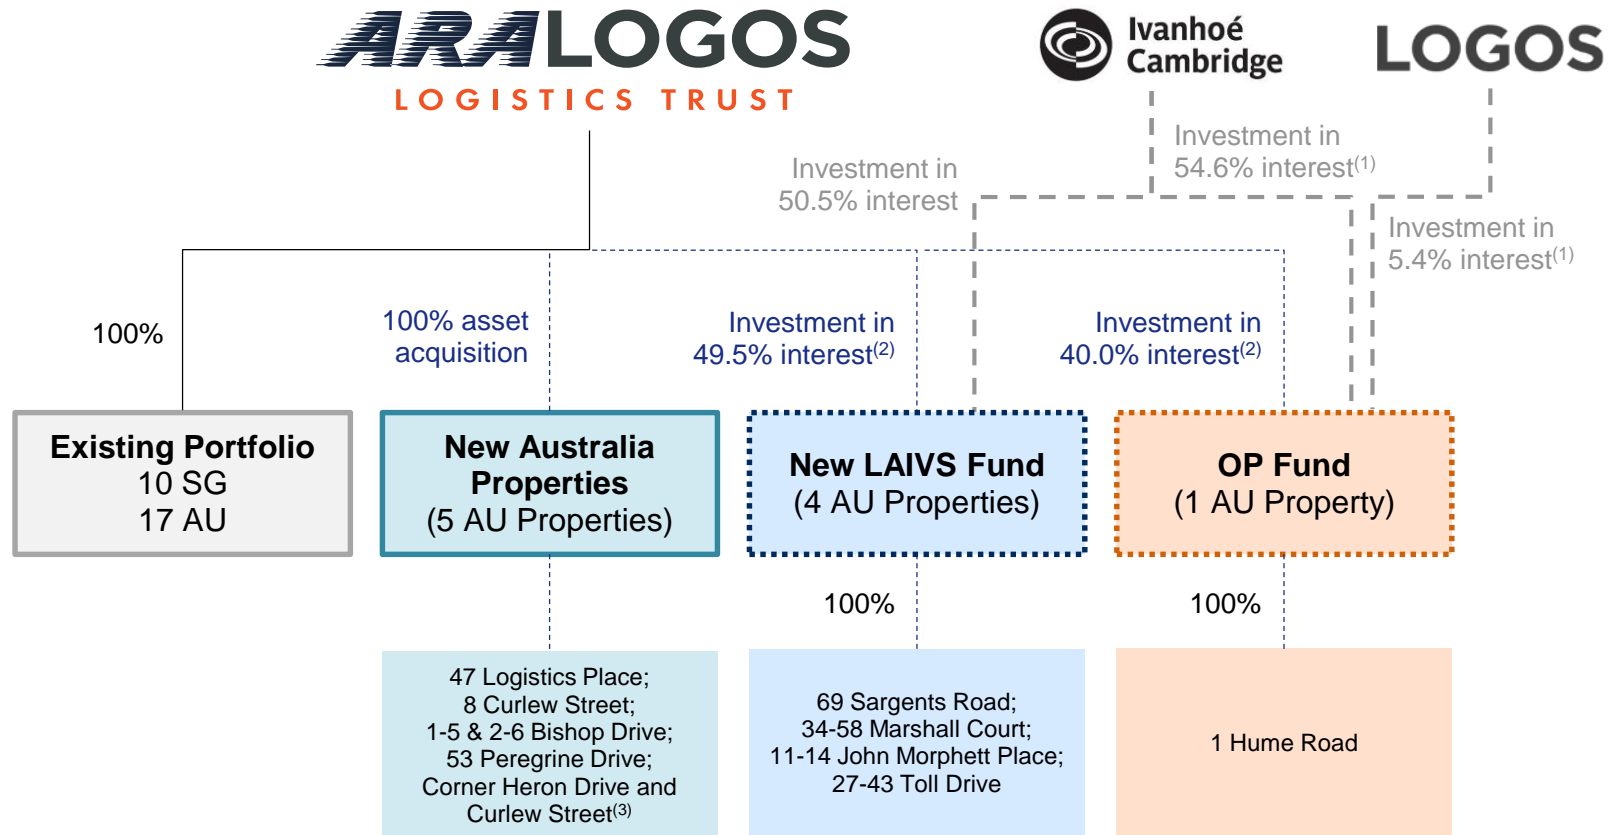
ARA LOGOS
LOGISTICS TRUST

Ivanhoé Cambridge

LOGOS

Investment in 54.6% interest$^{(1)}$

Investment in 50.5% interest

Investment in 5.4% interest$^{(1)}$

100%

100% asset acquisition

Investment in 49.5% interest$^{(2)}$

Investment in 40.0% interest$^{(2)}$

Existing Portfolio
10 SG
17 AU

New Australia Properties
(5 AU Properties)

New LAIVS Fund
(4 AU Properties)

OP Fund
(1 AU Property)

100%

100%

47 Logistics Place;
8 Curlew Street;
1-5 & 2-6 Bishop Drive;
53 Peregrine Drive;
Corner Heron Drive and Curlew Street$^{(3)}$

69 Sargents Road;
34-58 Marshall Court;
11-14 John Morphett Place;
27-43 Toll Drive

1 Hume Road